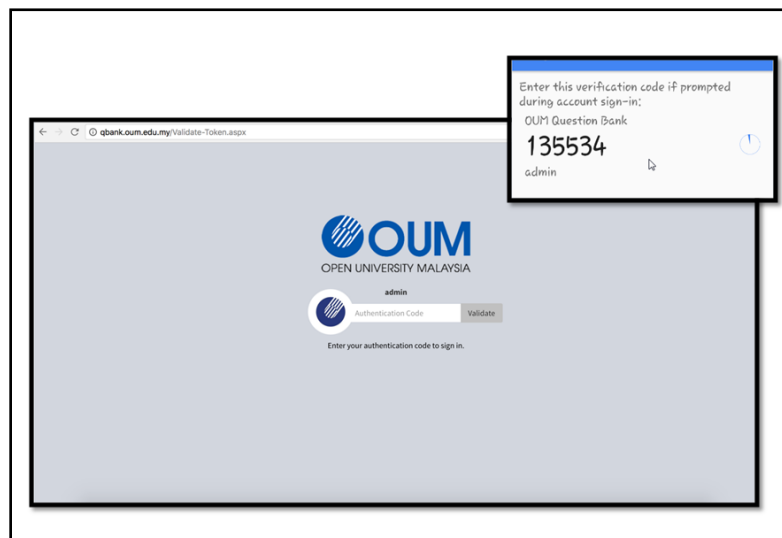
qbank.oum.edu.my/Validate-Token.aspx

Enter this verification code if prompted during account sign-in:

OUM Question Bank

135534

admin

OUM
OPEN UNIVERSITY MALAYSIA

admin

Authentication Code

Validate

Enter your authentication code to sign in.